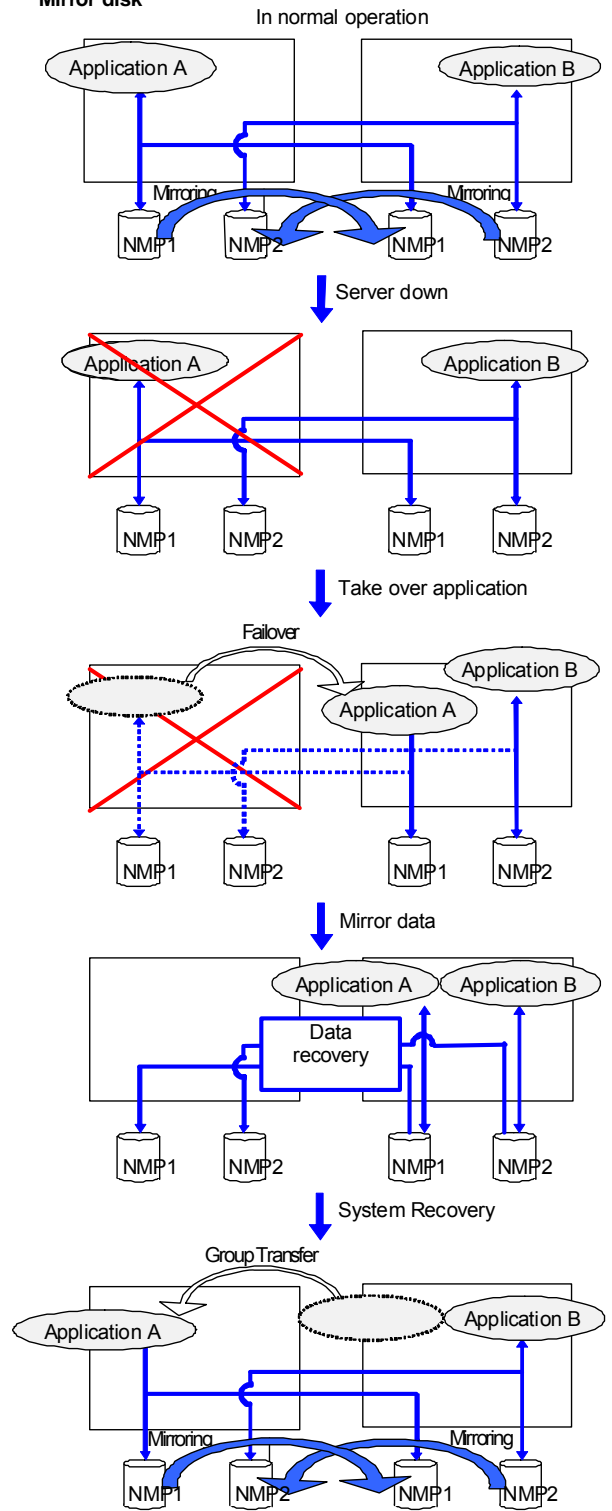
Mirror disk

In normal operation

Application A

Application B

Mirroring

Mirroring

NMP1

NMP2

NMP1

NMP2

Server down

Application A

Application B

NMP1

NMP2

NMP1

NMP2

Take over application

Failover

Application B

Application A

NMP1

NMP2

NMP1

NMP2

Mirror data

Application A

Application B

Data recovery

NMP1

NMP2

NMP1

NMP2

System Recovery

Group Transfer

Application A

Application B

Mirroring

Mirroring

NMP1

NMP2

NMP1

NMP2